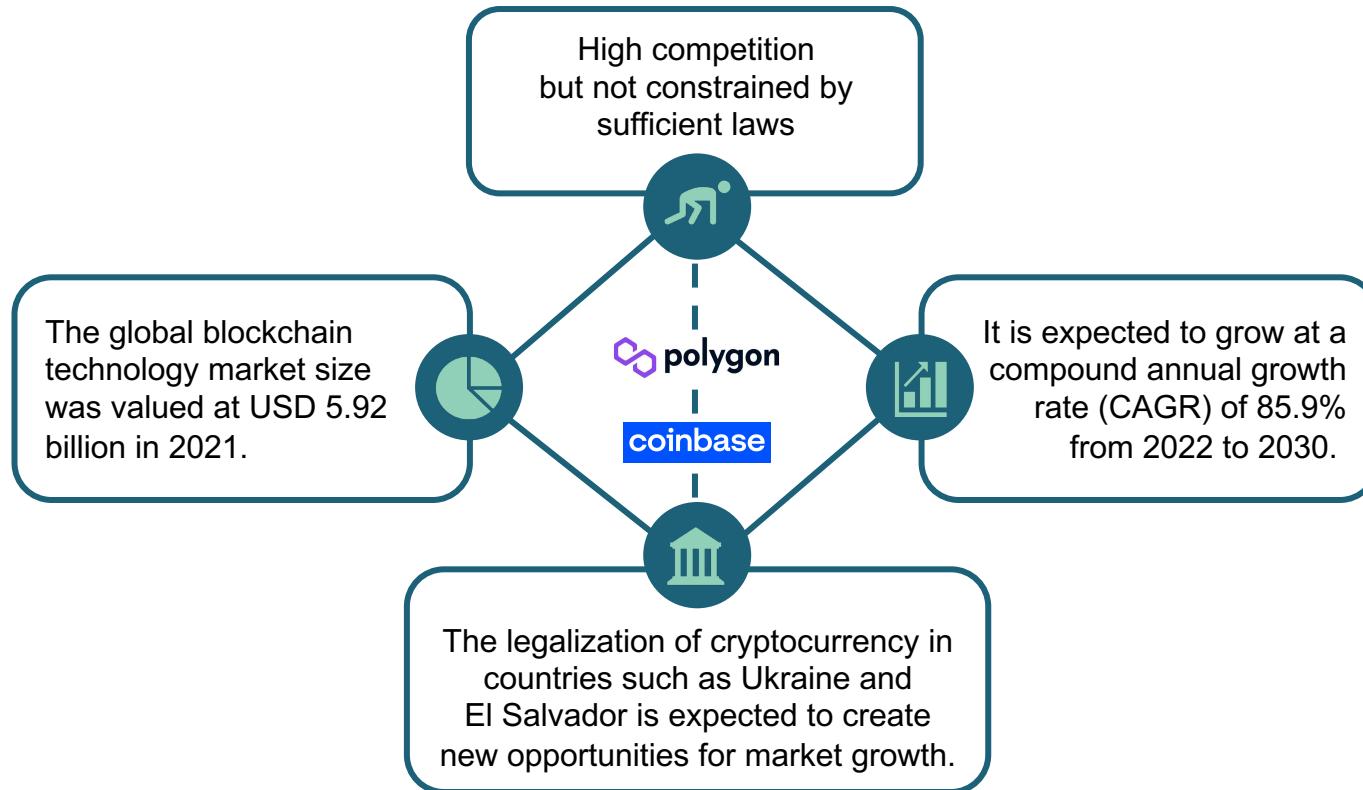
High competition but not constrained by sufficient laws

The global blockchain technology market size was valued at USD 5.92 billion in 2021.

polygon

coinbase

It is expected to grow at a compound annual growth rate (CAGR) of 85.9% from 2022 to 2030.

The legalization of cryptocurrency in countries such as Ukraine and El Salvador is expected to create new opportunities for market growth.